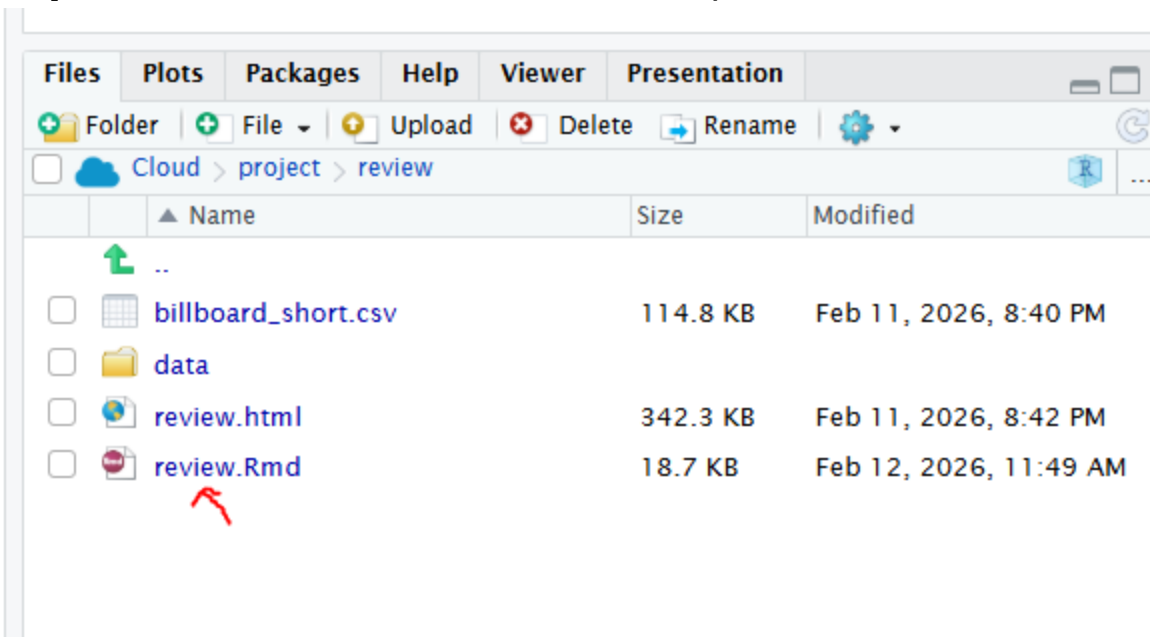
Files Plots Packages Help Viewer Presentation

Folder File Upload Delete Rename

Cloud > project > review

| Name | Size | Modified |
|---|---|---|
| .. | | |
| billboard_short.csv | 114.8 KB | Feb 11, 2026, 8:40 PM |
| data | | |
| review.html | 342.3 KB | Feb 11, 2026, 8:42 PM |
| review.Rmd | 18.7 KB | Feb 12, 2026, 11:49 AM |